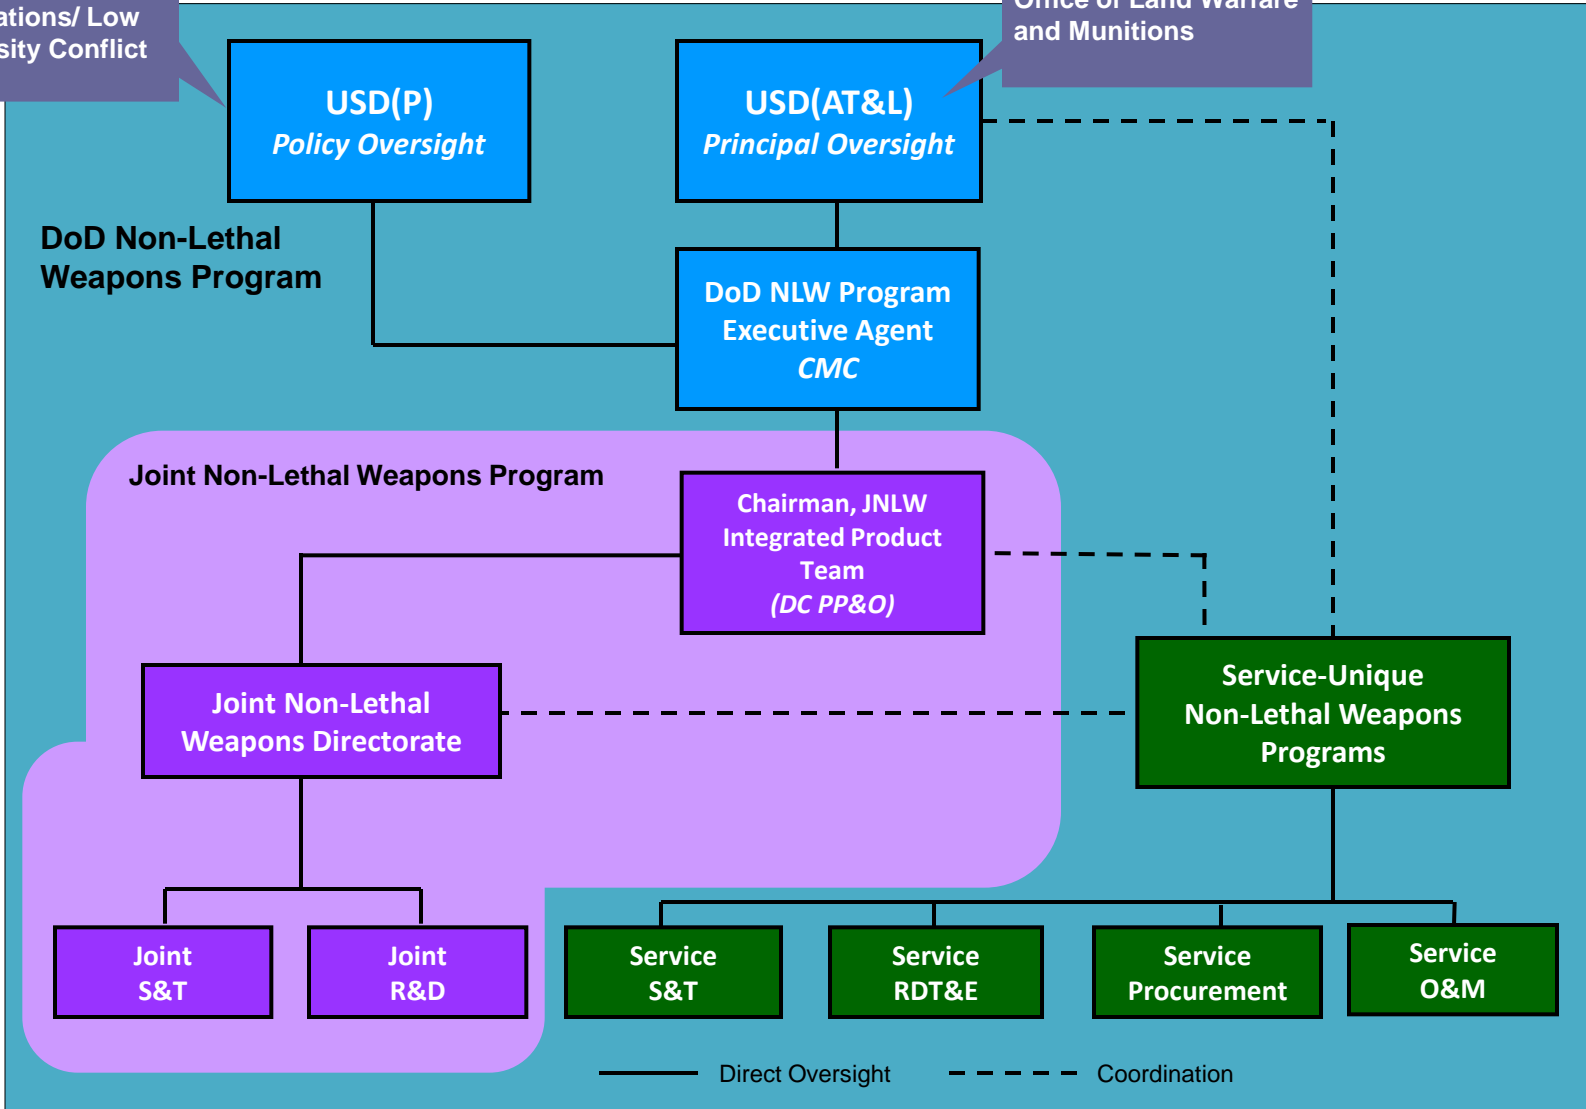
ations/ Low sity Conflict

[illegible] and Munitions

USD(P)
Policy Oversight

USD(AT&L)
Principal Oversight

DoD Non-Lethal Weapons Program

DoD NLW Program Executive Agent
CMC

Joint Non-Lethal Weapons Program

Chairman, JNLW Integrated Product Team
(DC PP&O)

Joint Non-Lethal Weapons Directorate

Service-Unique Non-Lethal Weapons Programs

Joint S&T

Joint R&D

Service S&T

Service RDT&E

Service Procurement

Service O&M

Direct Oversight

Coordination